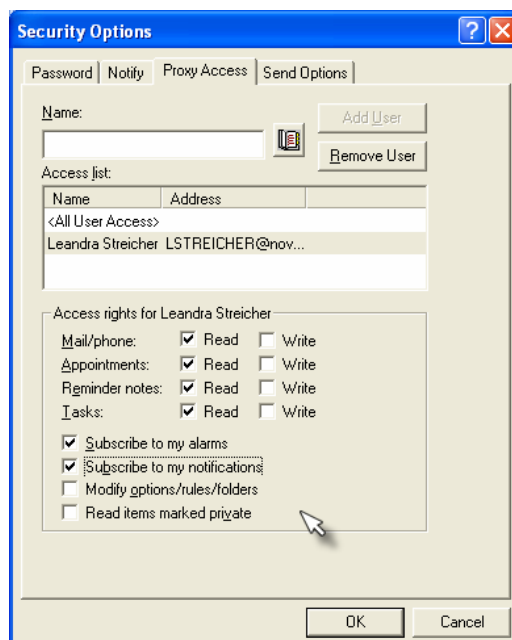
Security Options

Password | Notify | Proxy Access | Send Options

Name:

Add User

Remove User

Access list:

| Name | Address |
|---|---|
| <All User Access> | |
| Leandra Streicher | LSTREICHER@nov... |

Access rights for Leandra Streicher

Mail/phone: Read Write
Appointments: Read Write
Reminder notes: Read Write
Tasks: Read Write

Subscribe to my alarms
Subscribe to my notifications
Modify options/rules/folders
Read items marked private

OK
Cancel